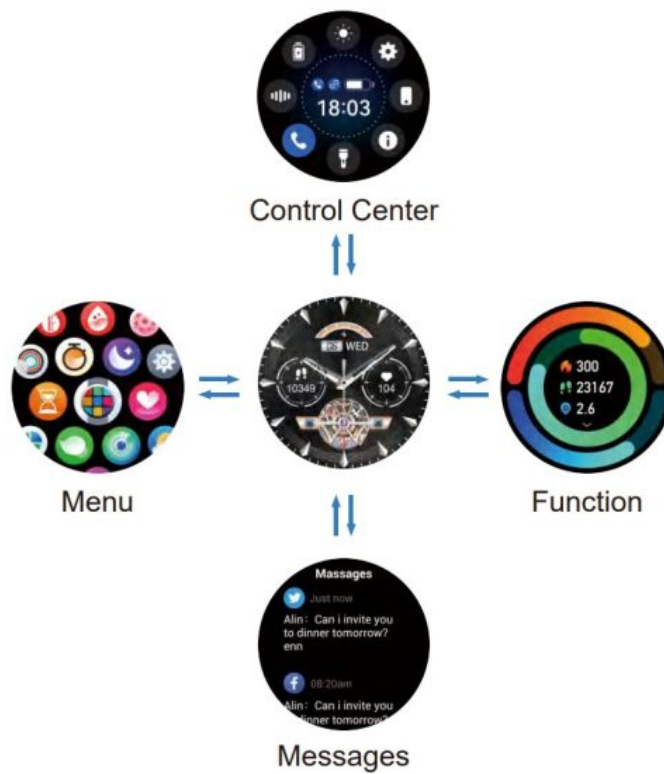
18:03

Control Center

26 WED

10349

104

Menu

300

23167

2.6

Function

Massages

Just now

Alin: Can i invite you to dinner tomorrow? enn

08:20am

Alin: Can i invite you to dinner tomorrow?

Messages